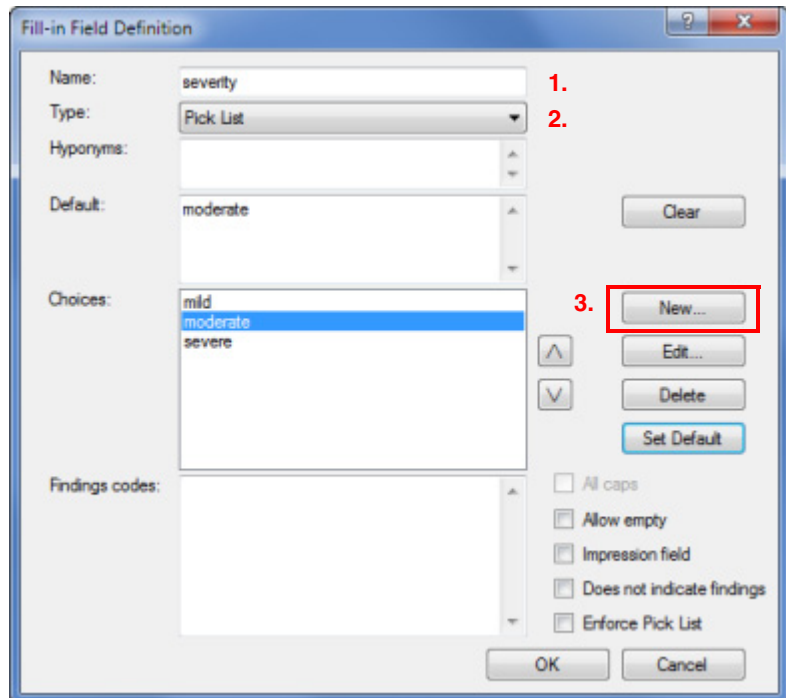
Fill-in Field Definition

?

X

Name: severity 1.

Type: Pick List 2.

Hyponyms:

Default: moderate

Clear

Choices:

mild
moderate
severe

3. New...

Edit...

Delete

Set Default

Findings codes:

All caps

Allow empty

Impression field

Does not indicate findings

Enforce Pick List

OK

Cancel